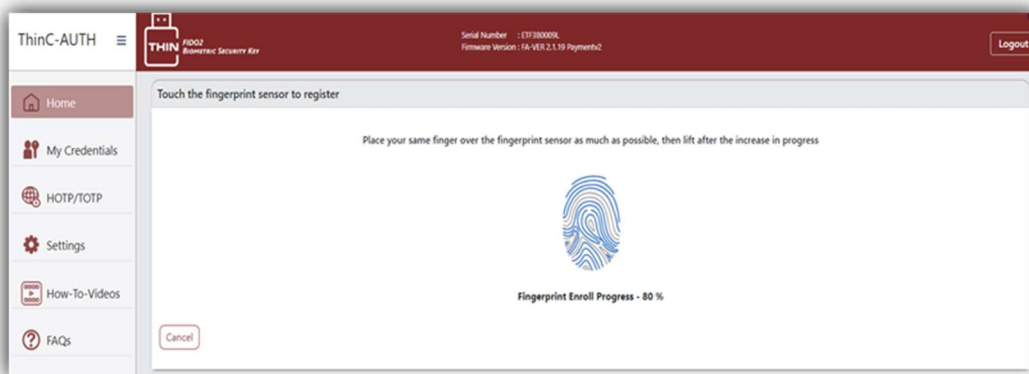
ThinC-AUTH ≡

THIN FIDO2 Biometric Security Key

Serial Number : ETF38000XL
Firmware Version : FA-VER 2.1.19 Paymentv2

Logout

Home

My Credentials

HOTP/TOTP

Settings

How-To-Videos

FAQs

Touch the fingerprint sensor to register

Place your same finger over the fingerprint sensor as much as possible, then lift after the increase in progress

Fingerprint Enroll Progress - 80 %

Cancel